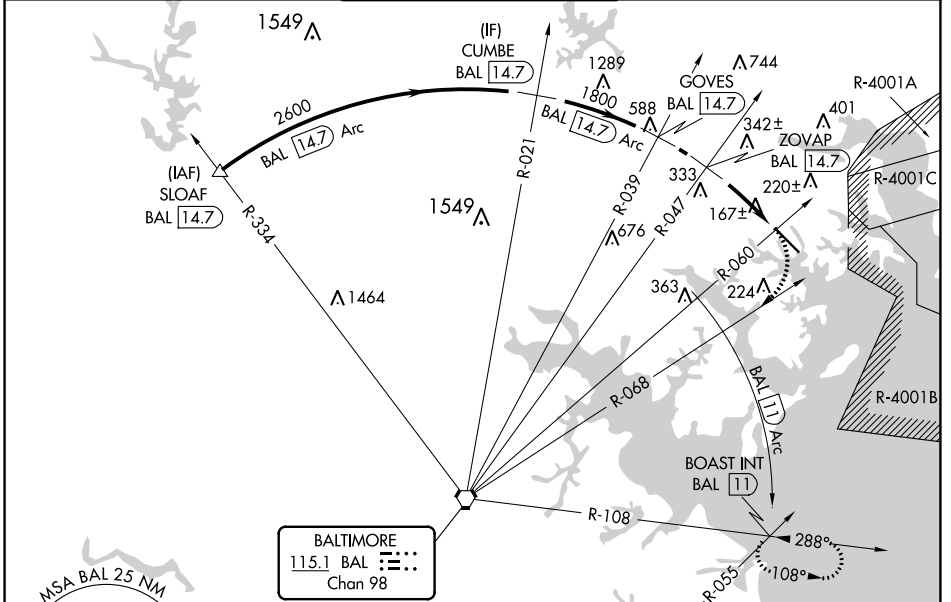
1549

(IF)
CUMBE
BAL 14.7

1289

744
GOVES
BAL 14.7

R-4001A

2600
BAL 14.7 Arc

1800
BAL 14.7 Arc

588

401
342±
ZOVAP
BAL 14.7

(IAF)
SLOAF
BAL 14.7

R-334

R-021

333

220±

R-4001C

1549

R-039

R-047

167±

676

1464

363

R-060

224

R-068

BAL 11 Arc

R-4001B

BOAST INT
BAL 11

BALTIMORE
115.1 BAL
Chan 98

R-108

288°

108°

R-055

MSA BAL 25 NM